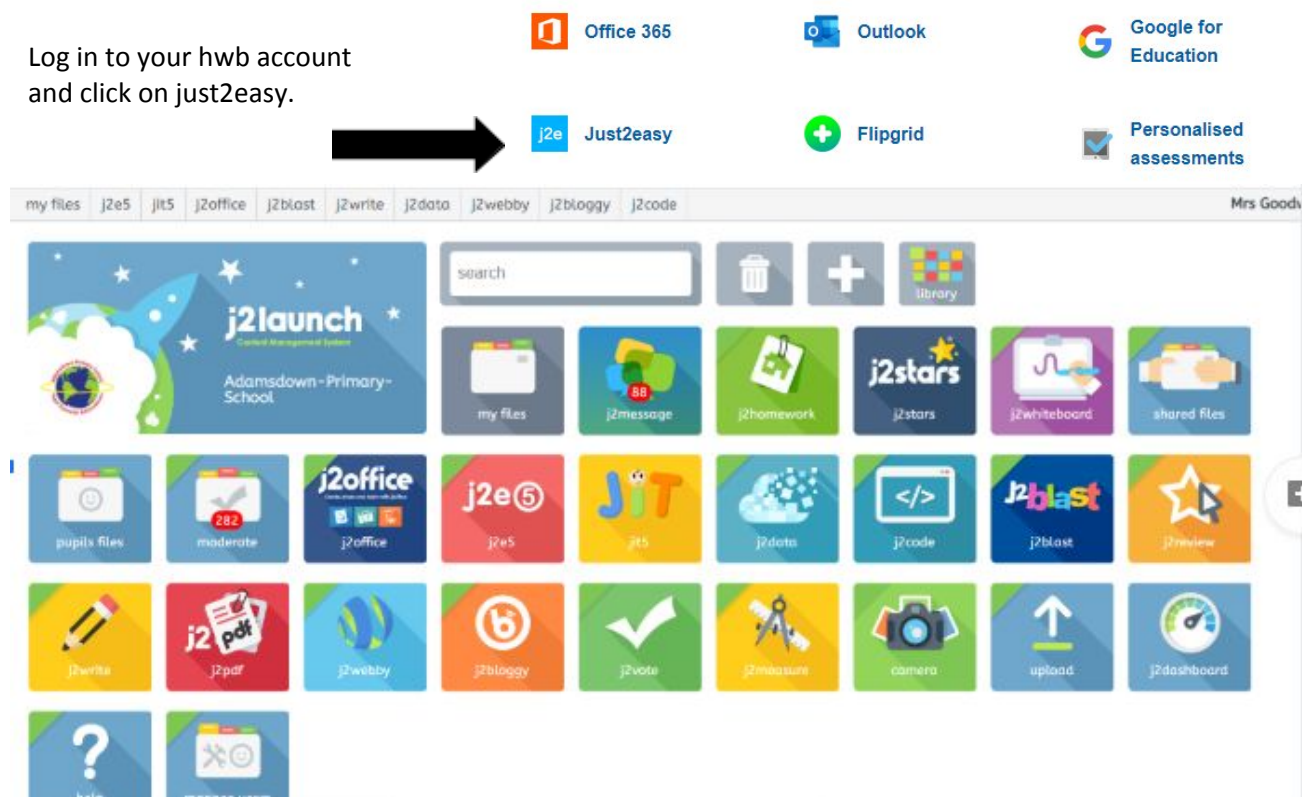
Log in to your hwb account and click on just2easy.

Office 365

Outlook

Google for Education

j2e Just2easy

Flipgrid

Personalised assessments

my files | j2e5 | jit5 | j2office | j2blast | j2write | j2data | j2webby | j2bloggy | j2code

Mrs Goodv

j2launch

Adamsdown-Primary-School

search

library

my files

88
j2message

j2homework

j2stars
j2stars

j2whiteboard

shared files

pupils files

282
moderate

j2office
j2office

j2e5
j2e5

JiT
jit5

j2data

j2code

j2blast
j2blast

j2review

j2write

j2 pdf
j2pdf

j2webby

j2bloggy

j2vote

j2measure

camera

upload

j2dashboard

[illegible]

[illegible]